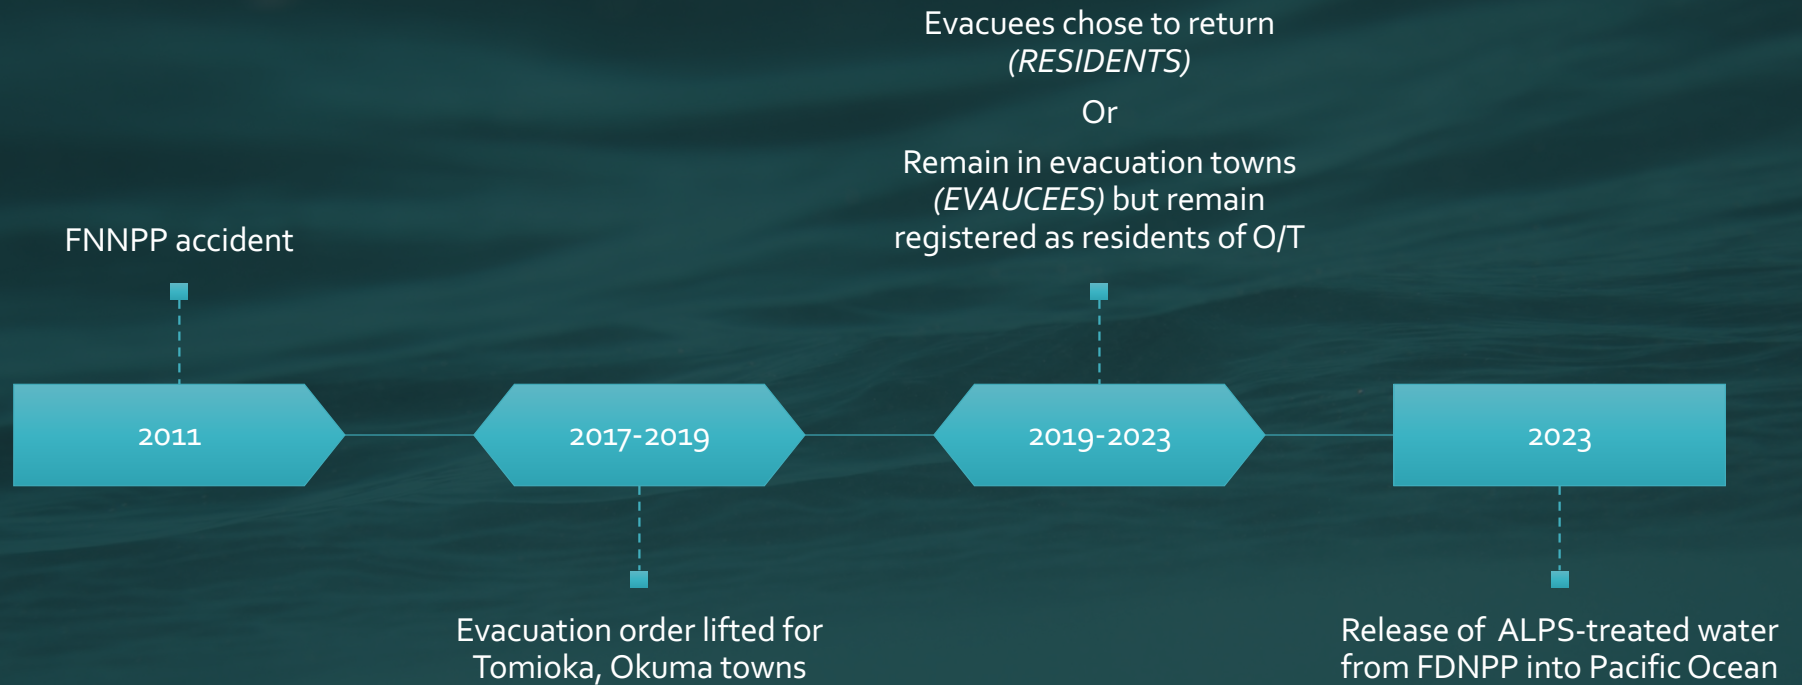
Evacuees chose to return
*(RESIDENTS)*

Or

Remain in evacuation towns *(EVAUCEES)* but remain registered as residents of O/T

FNNPP accident

2011

2017-2019

2019-2023

2023

Evacuation order lifted for Tomioka, Okuma towns

Release of ALPS-treated water from FDNPP into Pacific Ocean